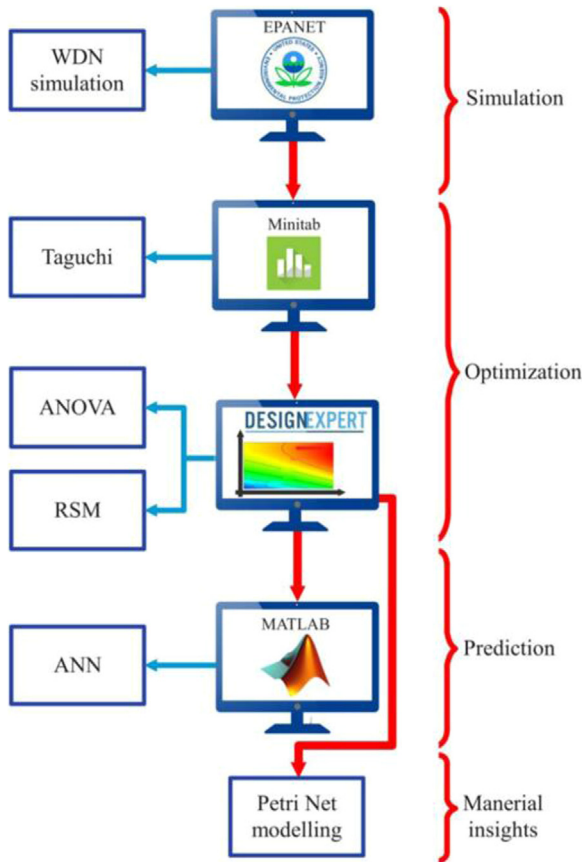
EPANET

UNITED STATES ENVIRONMENTAL PROTECTION AGENCY

WDN simulation

Simulation

Minitab

Taguchi

Optimization

ANOVA

DESIGNEXPERT

RSM

MATLAB

ANN

Prediction

Petri Net modelling

Manerial insights